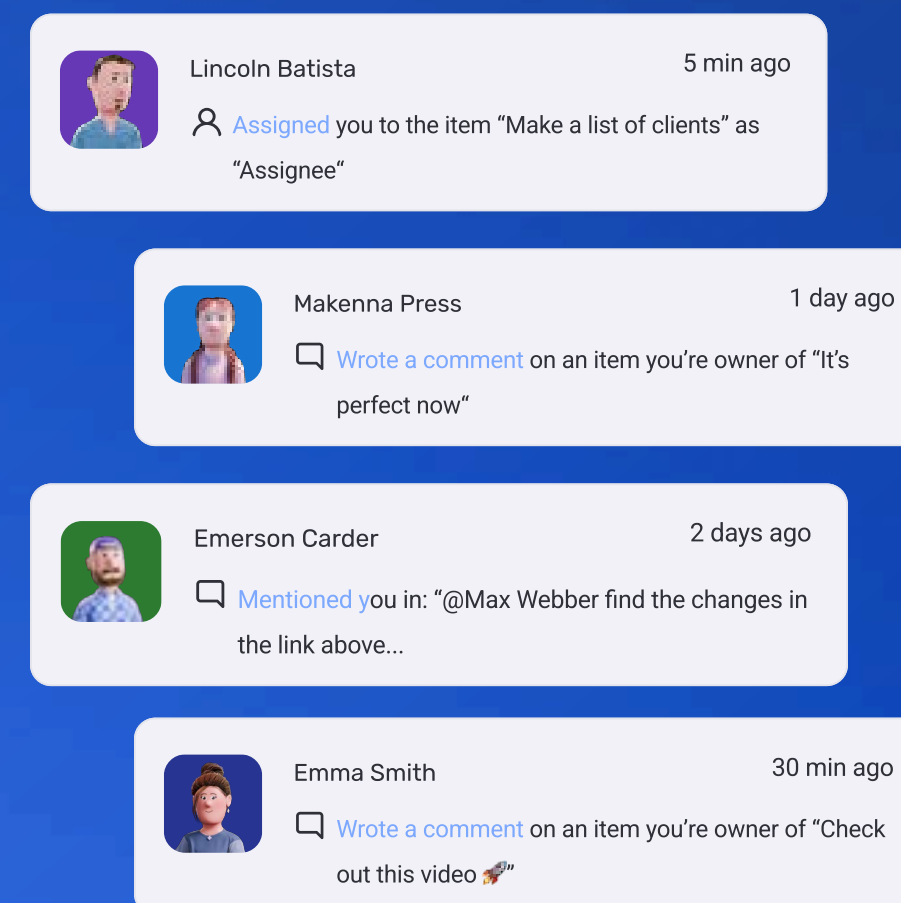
Lincoln Batista

5 min ago

Assigned you to the item “Make a list of clients” as “Assignee“

Makenna Press

1 day ago

Wrote a comment on an item you’re owner of “It’s perfect now“

Emerson Carder

2 days ago

Mentioned you in: “@Max Webber find the changes in the link above...

Emma Smith

30 min ago

Wrote a comment on an item you’re owner of “Check out this video 🚀”